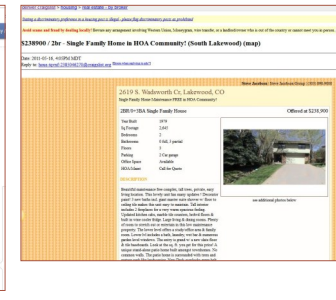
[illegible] > housing > real estate - by broker

Stating a discriminatory preference in a housing post is illegal - please flag discriminatory posts as prohibited

Avoid scams and fraud by dealing locally! Beware any arrangement involving Western Union, Moneygram, wire transfer, or a landlord/owner who is out of the country or cannot meet you in person.

$238900 / 2br - Single Family Home in HOA Community! (South Lakewood) (map)

Date: 2011-05-18, 4:05PM MDT
Reply to: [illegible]

Steve Anschutz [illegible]

2619 S. Wadsworth Ct, Lakewood, CO

Single Family Home! Attractive PRICE in HOA Community!

2BR/3+1BA Single Family Home

Offered at $238,900

| | |
|---|---|
| Year Built | 1979 |
| Sq Footage | 2,045 |
| Bedrooms | 2 |
| Bathrooms | 3 full, 1 partial |
| Floors | 3 |
| Parking | 2 Car garage |
| Office Space | Available |
| HOA Dues | Call for Quote |

see additional photos below

DESCRIPTION

Beautiful maintenance free complex, tall trees, private, easy living location. This lovely unit has many updates ! Decorative paint! 3 new baths and, great master suite shower w/ floor to ceiling tile walls. Hot tub! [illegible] 2 fireplaces for a very warm spacious feeling. Updated kitchen with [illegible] Large living & dining rooms. Plenty of room to stretch out or entertain in this low maintenance property. The lower level offers a study/office area & family room. Lower level includes a bath, laundry, wet bar & numerous garden level windows. The story is great to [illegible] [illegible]